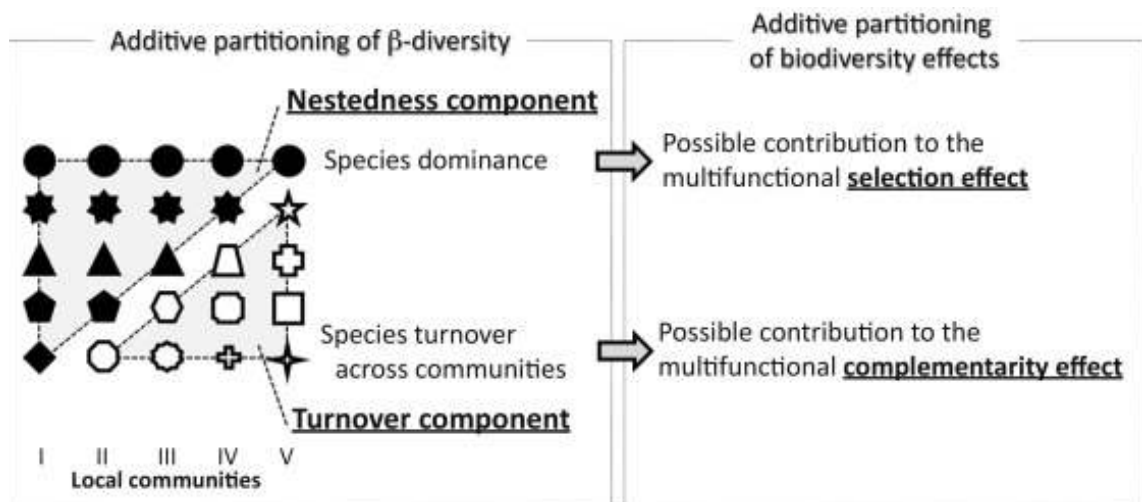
Additive partitioning of β-diversity

Additive partitioning of biodiversity effects

Nestedness component

Species dominance

Possible contribution to the multifunctional **selection effect**

Species turnover across communities

Possible contribution to the multifunctional **complementarity effect**

Turnover component

I II III IV V

Local communities